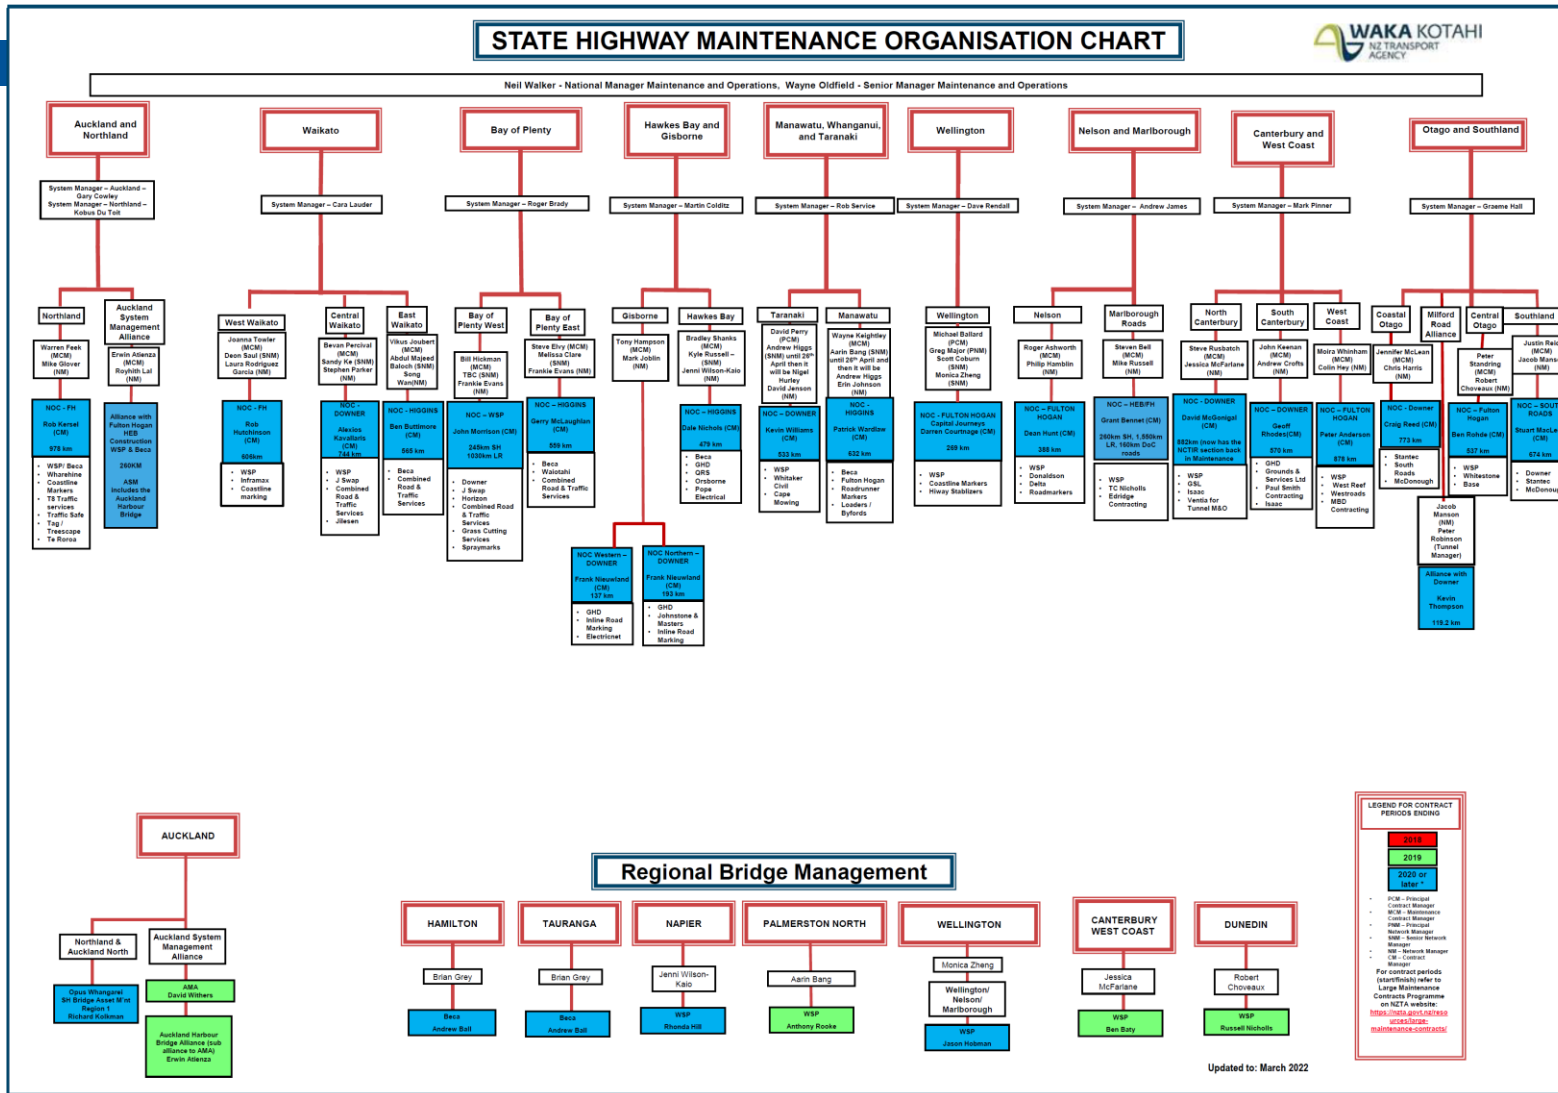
STATE HIGHWAY MAINTENANCE ORGANISATION CHART

WAKA KOTAHI NZ TRANSPORT AGENCY

Neil Walker - National Manager Maintenance and Operations, Wayne Oldfield - Senior Manager Maintenance and Operations

Auckland and Northland

System Manager – Auckland – Gary Cowley
System Manager – Northland – Kobus Du Toit

Northland

Warren Feek (MCM)
Mike Glover (NM)

NOC - FH
Rob Kersel (CM)
978 km

- WSP/ Beca
- Wharehine
- Coastline Markers
- T8 Traffic services
- Traffic Safe
- Tag / Treescape
- Te Roroa

Auckland System Management Alliance

Erwin Atienza (MCM)
Royhith Lal (NM)

Alliance with Fulton Hogan HEB Construction WSP & Beca
260KM
ASM includes the Auckland Harbour Bridge

Waikato

System Manager – Cara Lauder

West Waikato

Joanna Towler (MCM)
Deon Saul (SNM)
Laura Rodriguez Garcia (NM)

NOC - FH
Rob Hutchinson (CM)
606km

- WSP
- Inframax
- Coastline marking

Central Waikato

Bevan Percival (MCM)
Sandy Ke (SNM)
Stephen Parker (NM)

NOC - DOWNER
Alexios Kavallaris (CM)
744 km

- WSP
- J Swap
- Combined Road & Traffic Services
- Jilesen

East Waikato

Vikus Joubert (MCM)
Abdul Majeed Baloch (SNM)
Song Wan(NM)

NOC - HIGGINS
Ben Buttimore (CM)
565 km

- Beca
- Combined Road & Traffic Services

Bay of Plenty

System Manager – Roger Brady

Bay of Plenty West

Bill Hickman (MCM)
TBC (SNM)
Frankie Evans (NM)

NOC – WSP
John Morrison (CM)
245km SH 1030km LR

- Downer
- J Swap
- Horizon
- Combined Road & Traffic Services
- Grass Cutting Services
- Spraymarks

Bay of Plenty East

Steve Elvy (MCM)
Melissa Clare (SNM)
Frankie Evans (NM)

NOC – HIGGINS
Gerry McLaughlan (CM)
559 km

- Beca
- Waiotahi
- Combined Road & Traffic Services

Hawkes Bay and Gisborne

System Manager – Martin Colditz

Gisborne

Tony Hampson (MCM)
Mark Joblin (NM)

NOC Western – DOWNER
Frank Nieuwland (CM)
137 km

- GHD
- Inline Road Marking
- Electrinet

NOC Northern – DOWNER
Frank Nieuwland (CM)
193 km

- GHD
- Johnstone & Masters
- Inline Road Marking

Hawkes Bay

Bradley Shanks (MCM)
Kyle Russell – (SNM)
Jenni Wilson-Kaio (NM)

NOC – HIGGINS
Dale Nichols (CM)
479 km

- Beca
- GHD
- QRS
- Orsborne
- Pope Electrical

Manawatu, Whanganui, and Taranaki

System Manager – Rob Service

Taranaki

David Perry (PCM)
Andrew Higgs (SNM) until 26th April then it will be Nigel Hurley
David Jenson (NM)

NOC – DOWNER
Kevin Williams (CM)
533 km

- WSP
- Whitaker Civil
- Cape Mowing

Manawatu

Wayne Keightley (MCM)
Aarin Bang (SNM) until 26th April and then it will be Andrew Higgs
Erin Johnson (NM)

NOC - HIGGINS
Patrick Wardlaw (CM)
632 km

- Beca
- Fulton Hogan
- Roadrunner Markers
- Loaders / Byfords

Wellington

System Manager – Dave Rendall

Wellington

Michael Ballard (PCM)
Greg Major (PNM)
Scott Coburn (SNM)
Monica Zheng (SNM)

NOC - FULTON HOGAN Capital Journeys
Darren Courtnage (CM)
269 km

- WSP
- Coastline Markers
- Hiway Stablizers

Nelson and Marlborough

System Manager – Andrew James

Nelson

Roger Ashworth (MCM)
Philip Hamblin (NM)

NOC – FULTON HOGAN
Dean Hunt (CM)
388 km

- WSP
- Donaldson
- Delta
- Roadmarkers

Marlborough Roads

Steven Bell (MCM)
Mike Russell (NM)

NOC – HEB/FH
Grant Bennet (CM)
260km SH, 1,580km LR, 160km DoC roads

- WSP
- TC Nicholls
- Edridge Contracting

Canterbury and West Coast

System Manager – Mark Pinner

North Canterbury

Steve Rusbatch (MCM)
Jessica McFarlane (NM)

NOC – DOWNER
David McGonigal (CM)
582km (now has the NCTIR section back in Maintenance

- WSP
- GSL
- Isaac
- Ventia for Tunnel M&O

South Canterbury

John Keenan (MCM)
Andrew Crofts (NM)

NOC – DOWNER
Geoff Rhodes(CM)
570 km

- GHD
- Grounds & Services Ltd
- Paul Smith Contracting
- Isaac

West Coast

Moira Whinham (MCM)
Colin Hey (NM)

NOC – FULTON HOGAN
Peter Anderson (CM)
878 km

- WSP
- West Reef
- Westroads
- MBD Contracting

Otago and Southland

System Manager – Graeme Hall

Coastal Otago

Jennifer McLean (MCM)
Chris Harris (NM)

NOC - Downer
Craig Reed (CM)
773 km

- Stantec
- South Roads
- McDonough

Milford Road Alliance

Jacob Manson (NM)
Peter Robinson (Tunnel Manager)

Alliance with Downer
Kevin Thompson
119.2 km

Central Otago

Peter Standring (MCM)
Robert Choveaux (NM)

NOC – Fulton Hogan
Ben Rohde (CM)
537 km

- WSP
- Whitestone
- Base

Southland

Justin Rei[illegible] (MCM)
Jacob Mans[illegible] (NM)

NOC – SOUT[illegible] ROADS
Stuart MacLe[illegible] (CM)
574 km

- Downer
- Stantec
- McDonou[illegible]

AUCKLAND

Northland & Auckland North

Opus Whangarei SH Bridge Asset M'nt Region 1
Richard Kolkman

Auckland System Management Alliance

AMA
David Withers

Auckland Harbour Bridge Alliance (sub alliance to AMA)
Erwin Atienza

Regional Bridge Management

HAMILTON
Brian Grey
Beca
Andrew Ball

TAURANGA
Brian Grey
Beca
Andrew Ball

NAPIER
Jenni Wilson-Kaio
WSP
Rhonda Hill

PALMERSTON NORTH
Aarin Bang
WSP
Anthony Rooke

WELLINGTON
Monica Zheng
Wellington/ Nelson/ Marlborough
WSP
Jason Hobman

CANTERBURY WEST COAST
Jessica McFarlane
WSP
Ben Baty

DUNEDIN
Robert Choveaux
WSP
Russell Nicholls

LEGEND FOR CONTRACT PERIODS ENDING
2018
2019
2020 or later *

PCM – Principal Contract Manager
MCM – Maintenance Contract Manager
PNM – Principal Network Manager
SNM – Senior Network Manager
NM – Network Manager
CM – Contract Manager
For contract periods (start/finish) refer to Large Maintenance Contracts Programme on NZTA website:
https://nzta.govt.nz/resources/large-maintenance-contracts/

Updated to: March 2022